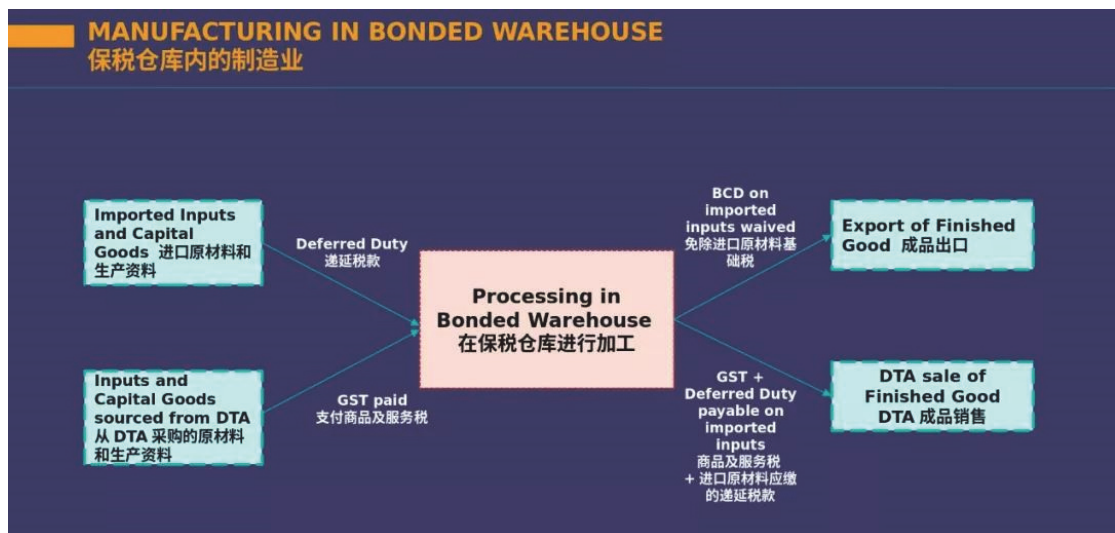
MANUFACTURING IN BONDED WAREHOUSE
保税仓库内的制造业

Imported Inputs and Capital Goods 进口原材料和生产资料

Inputs and Capital Goods sourced from DTA 从 DTA 采购的原材料和生产资料

Deferred Duty
递延税款

GST paid
支付商品及服务税

Processing in Bonded Warehouse
在保税仓库进行加工

BCD on imported inputs waived
免除进口原材料基础税

GST + Deferred Duty payable on imported inputs
商品及服务税 + 进口原材料应缴的递延税款

Export of Finished Good 成品出口

DTA sale of Finished Good
DTA 成品销售